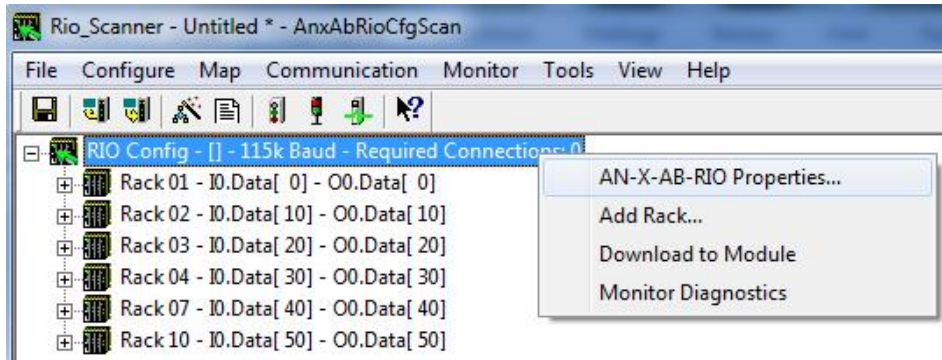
Rio_Scanner - Untitled * - AnxAbRioCfgScan

File Configure Map Communication Monitor Tools View Help

RIO Config - [] - 115k Baud - Required Connections: 0

Rack 01 - I0.Data[ 0] - O0.Data[ 0]
Rack 02 - I0.Data[ 10] - O0.Data[ 10]
Rack 03 - I0.Data[ 20] - O0.Data[ 20]
Rack 04 - I0.Data[ 30] - O0.Data[ 30]
Rack 07 - I0.Data[ 40] - O0.Data[ 40]
Rack 10 - I0.Data[ 50] - O0.Data[ 50]

AN-X-AB-RIO Properties...
Add Rack...
Download to Module
Monitor Diagnostics